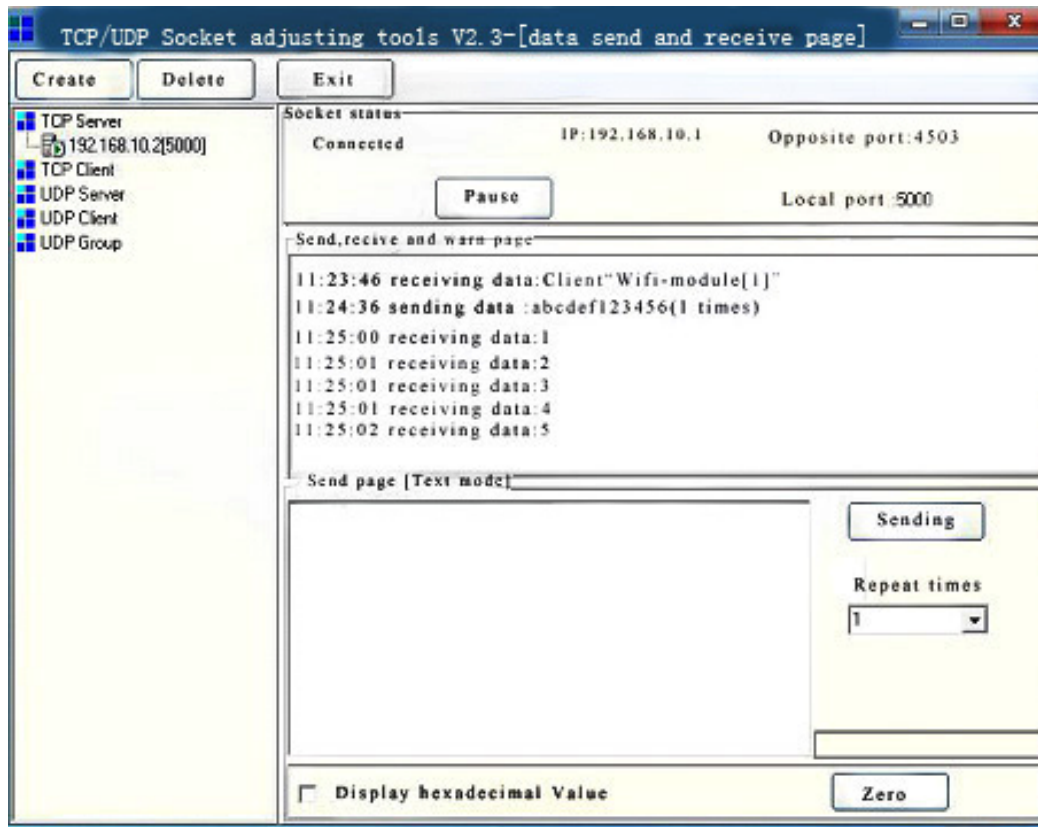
TCP/UDP Socket adjusting tools V2.3-[data send and receive page]

Create Delete Exit

TCP Server
192.168.10.2[5000]
TCP Client
UDP Server
UDP Client
UDP Group

Socket status
Connected
IP:192.168.10.1
Opposite port:4503
Pause
Local port :5000

Send,recive and warn page
11:23:46 receiving data:Client"Wifi-module[1]"
11:24:36 sending data :abcdef123456(1 times)
11:25:00 receiving data:1
11:25:01 receiving data:2
11:25:01 receiving data:3
11:25:01 receiving data:4
11:25:02 receiving data:5

Send page [Text mode]
Sending
Repeat times
1

Display hexadecimal Value
Zero